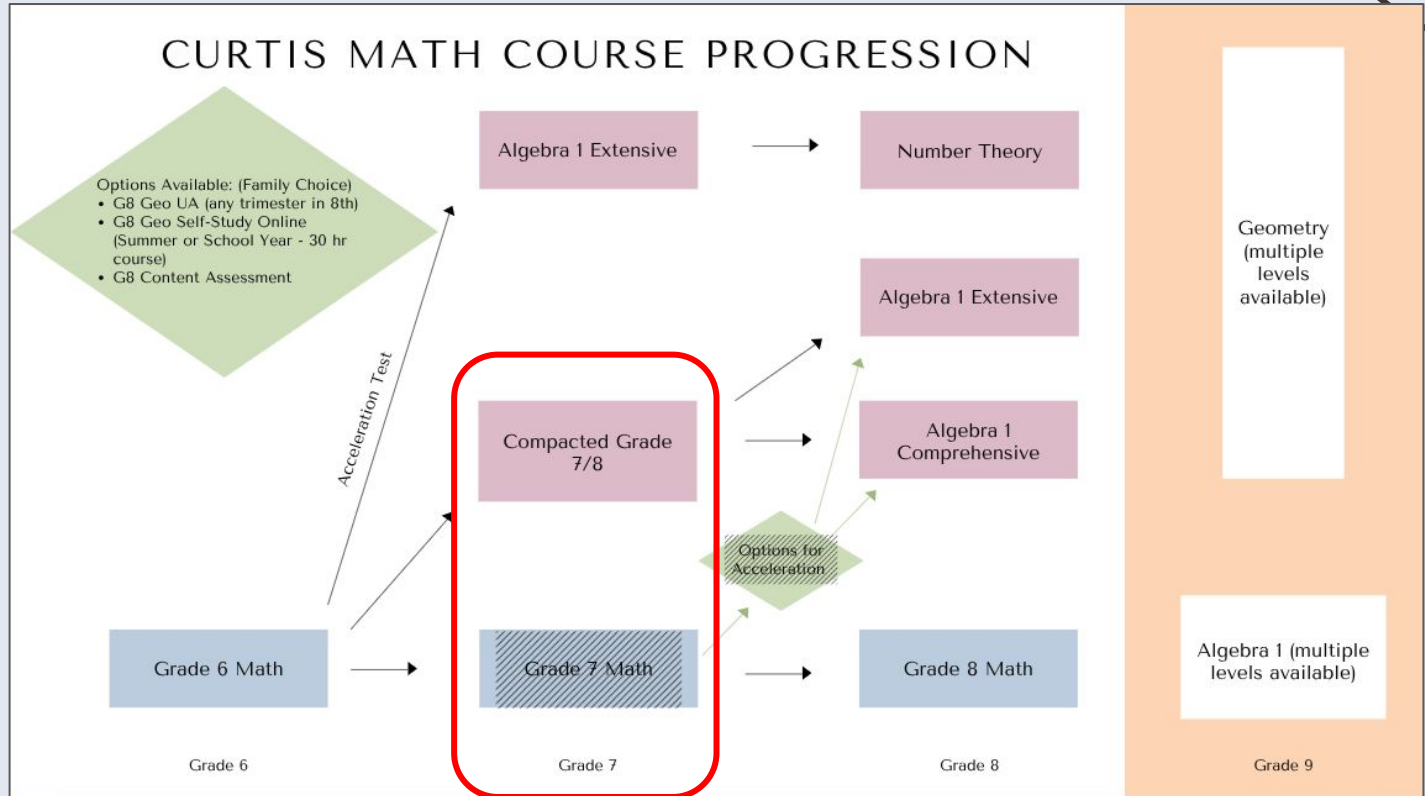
CURTIS MATH COURSE PROGRESSION

Options Available: (Family Choice)
• G8 Geo UA (any trimester in 8th)
• G8 Geo Self-Study Online (Summer or School Year - 30 hr course)
• G8 Content Assessment

Acceleration Test

Algebra 1 Extensive

Number Theory

Geometry (multiple levels available)

Algebra 1 Extensive

Compacted Grade 7/8

Algebra 1 Comprehensive

Options for Acceleration

Grade 6 Math

Grade 7 Math

Grade 8 Math

Algebra 1 (multiple levels available)

Grade 6

Grade 7

Grade 8

Grade 9